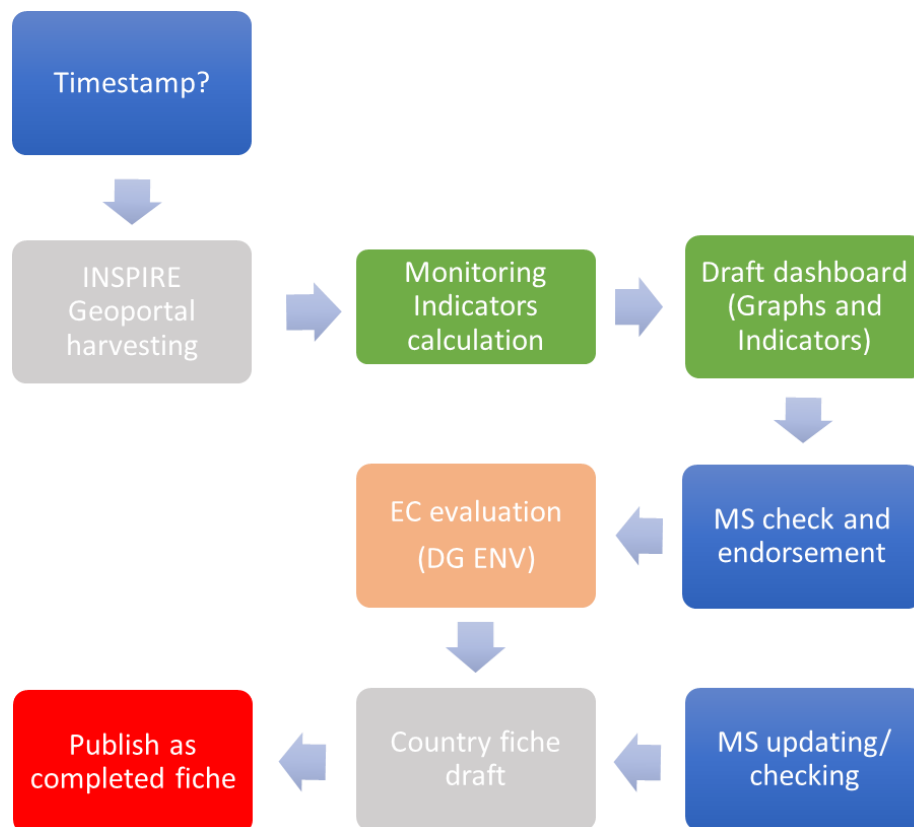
Timestamp?

INSPIRE Geoportal harvesting

Monitoring Indicators calculation

Draft dashboard (Graphs and Indicators)

MS check and endorsement

EC evaluation (DG ENV)

Country fiche draft

MS updating/ checking

Publish as completed fiche